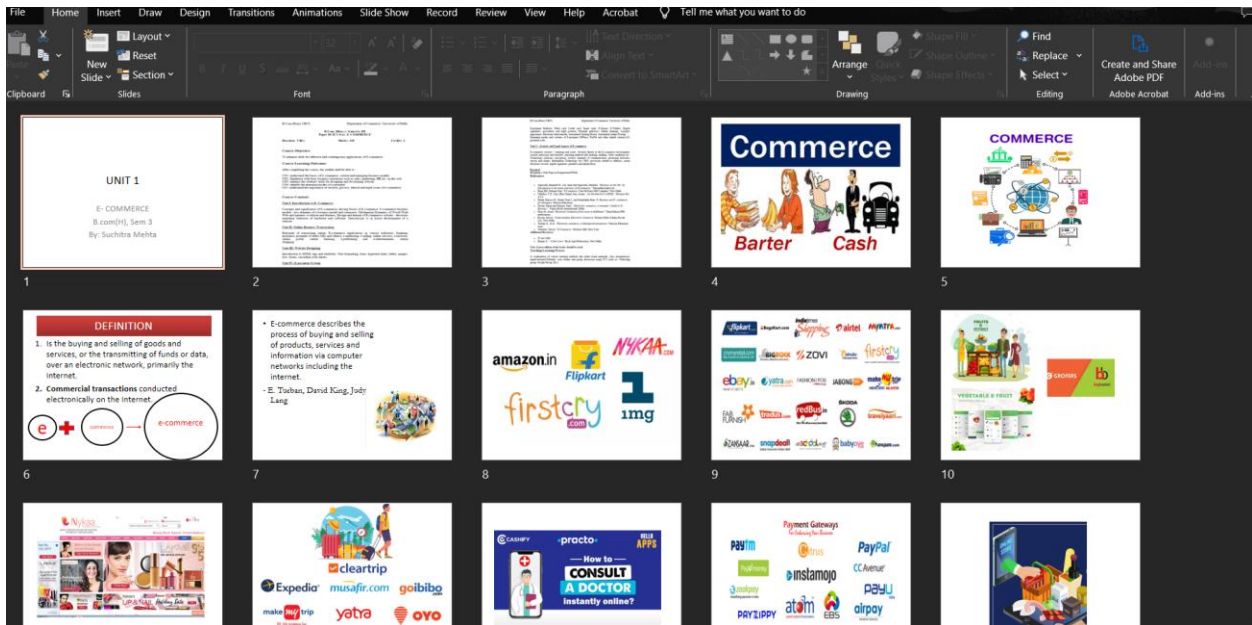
File Home Insert Draw Design Transitions Animations Slide Show Record Review View Help Acrobat Tell me what you want to do

New Slide Layout Reset Section Slides Clipboard Font Paragraph Text Direction Align Text Convert to SmartArt Arrange Quick Styles Shape Fill Shape Outline Shape Effects Drawing Find Replace Select Editing Create and Share Adobe PDF Adobe Acrobat Add-ins

UNIT 1
E- COMMERCE
B.com(H), Sem 3
By: Suchitra Mehta

1

2

3

Commerce
Barter Cash

4

COMMERCE

5

DEFINITION
1. Is the buying and selling of goods and services, or the transmitting of funds or data, over an electronic network, primarily the internet.
2. Commercial transactions conducted electronically on the Internet.
e commerce e-commerce

6

• E-commerce describes the process of buying and selling of products, services and information via computer networks including the internet.
- E. Turban, David King, Judy Lang

7

amazon.in Flipkart NYKAA.com firstcry .com 1mg

8

Flipkart airtel MYNTRA ZOVI firstcry ebay yatra.com JABONG FAB FURNISH redBus snapdeal babyoye

9

GROFERS bb

10

Nykaa

cleartrip Expedia musafir.com goibibo make my trip yatra OYO

CASHIFY practo How to CONSULT A DOCTOR instantly online?

Payment Gateways
paytm Citrus PayPal instamojo CCAvenue PayU atom airpay EBS PAYZIPPY